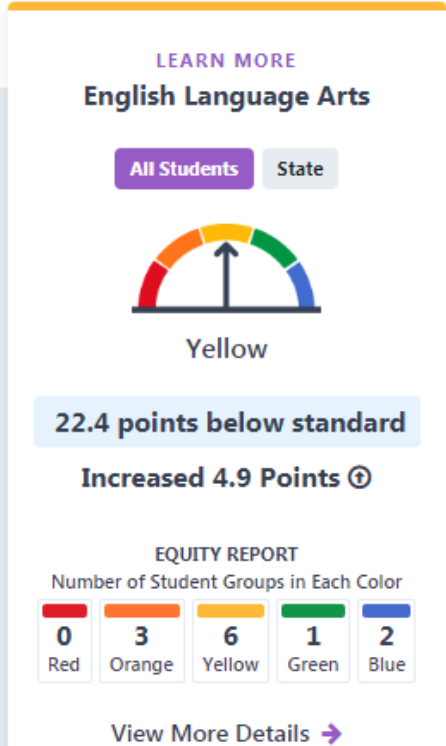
LEARN MORE
English Language Arts

All Students State

Yellow

22.4 points below standard

Increased 4.9 Points

EQUITY REPORT
Number of Student Groups in Each Color

| 0 | 3 | 6 | 1 | 2 |
|---|---|---|---|---|
| Red | Orange | Yellow | Green | Blue |

View More Details